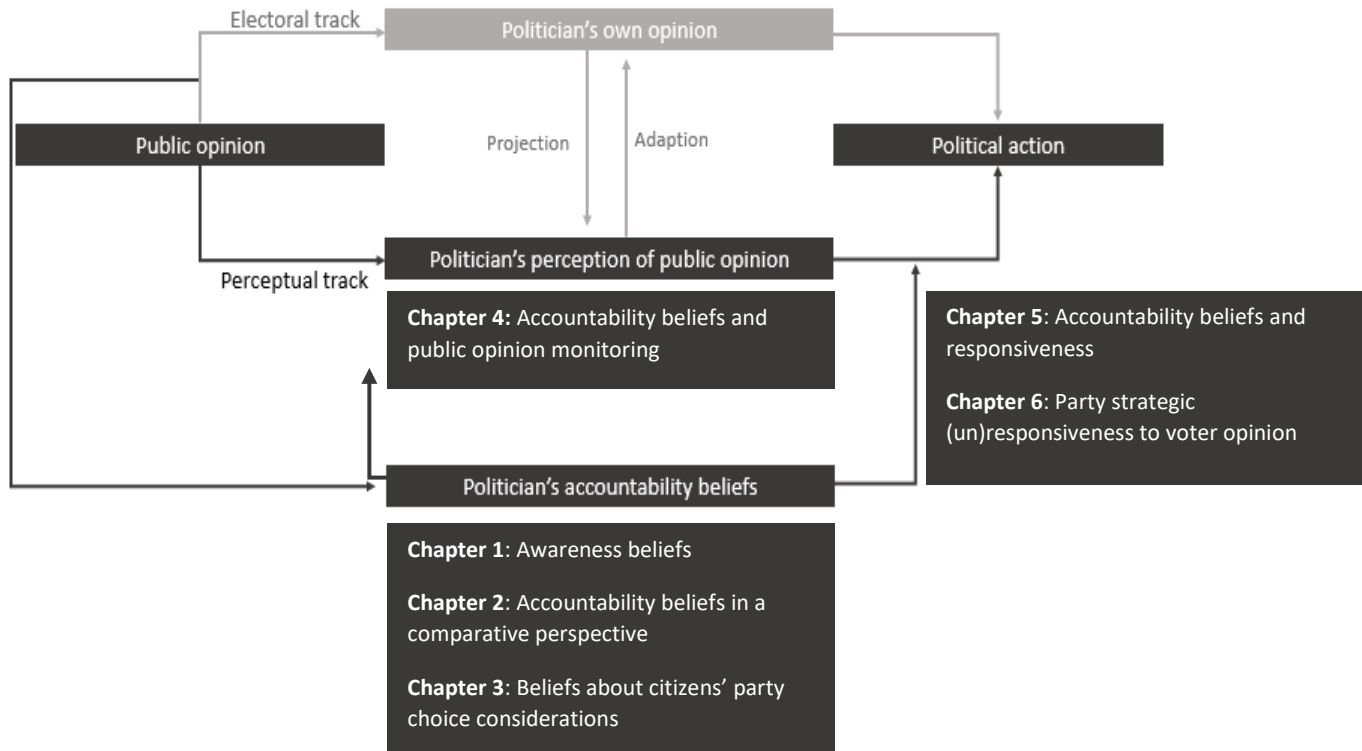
Electoral track

Politician's own opinion

Public opinion

Projection

Adaption

Political action

Politician's perception of public opinion

Perceptual track

**Chapter 4:** Accountability beliefs and public opinion monitoring

**Chapter 5**: Accountability beliefs and responsiveness

**Chapter 6**: Party strategic (un)responsiveness to voter opinion

Politician's accountability beliefs

**Chapter 1**: Awareness beliefs

**Chapter 2**: Accountability beliefs in a comparative perspective

**Chapter 3**: Beliefs about citizens' party choice considerations